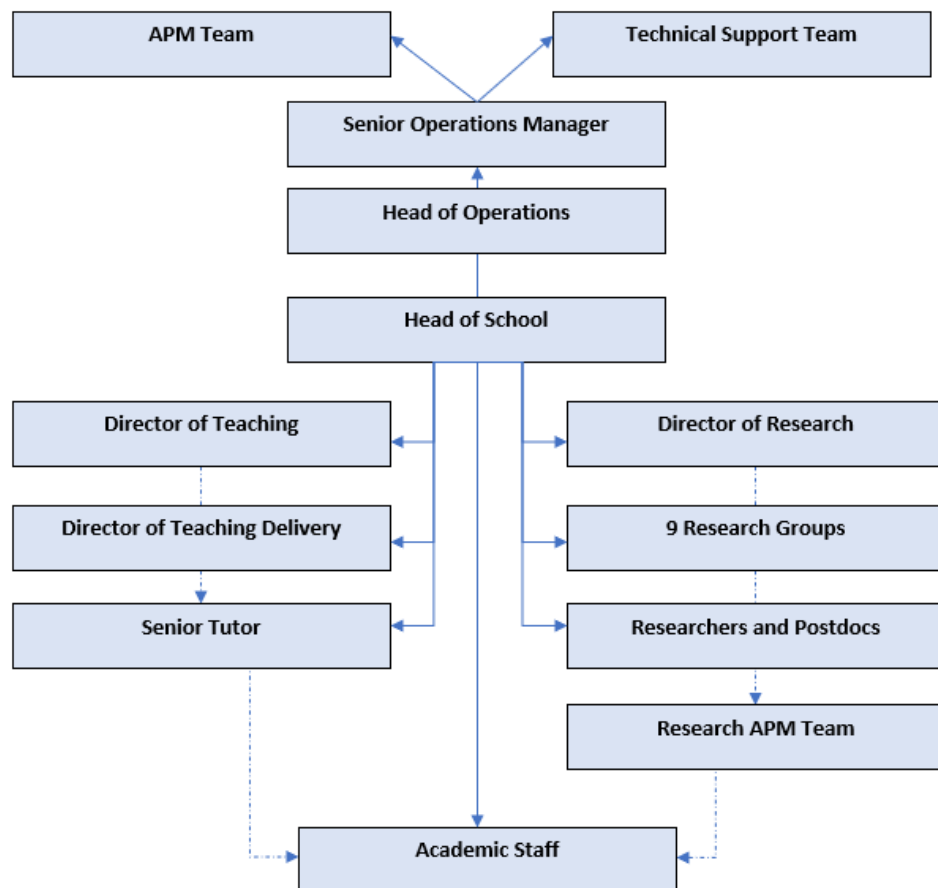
APM Team

Technical Support Team

Senior Operations Manager

Head of Operations

Head of School

Director of Teaching

Director of Research

Director of Teaching Delivery

9 Research Groups

Senior Tutor

Researchers and Postdocs

Research APM Team

Academic Staff